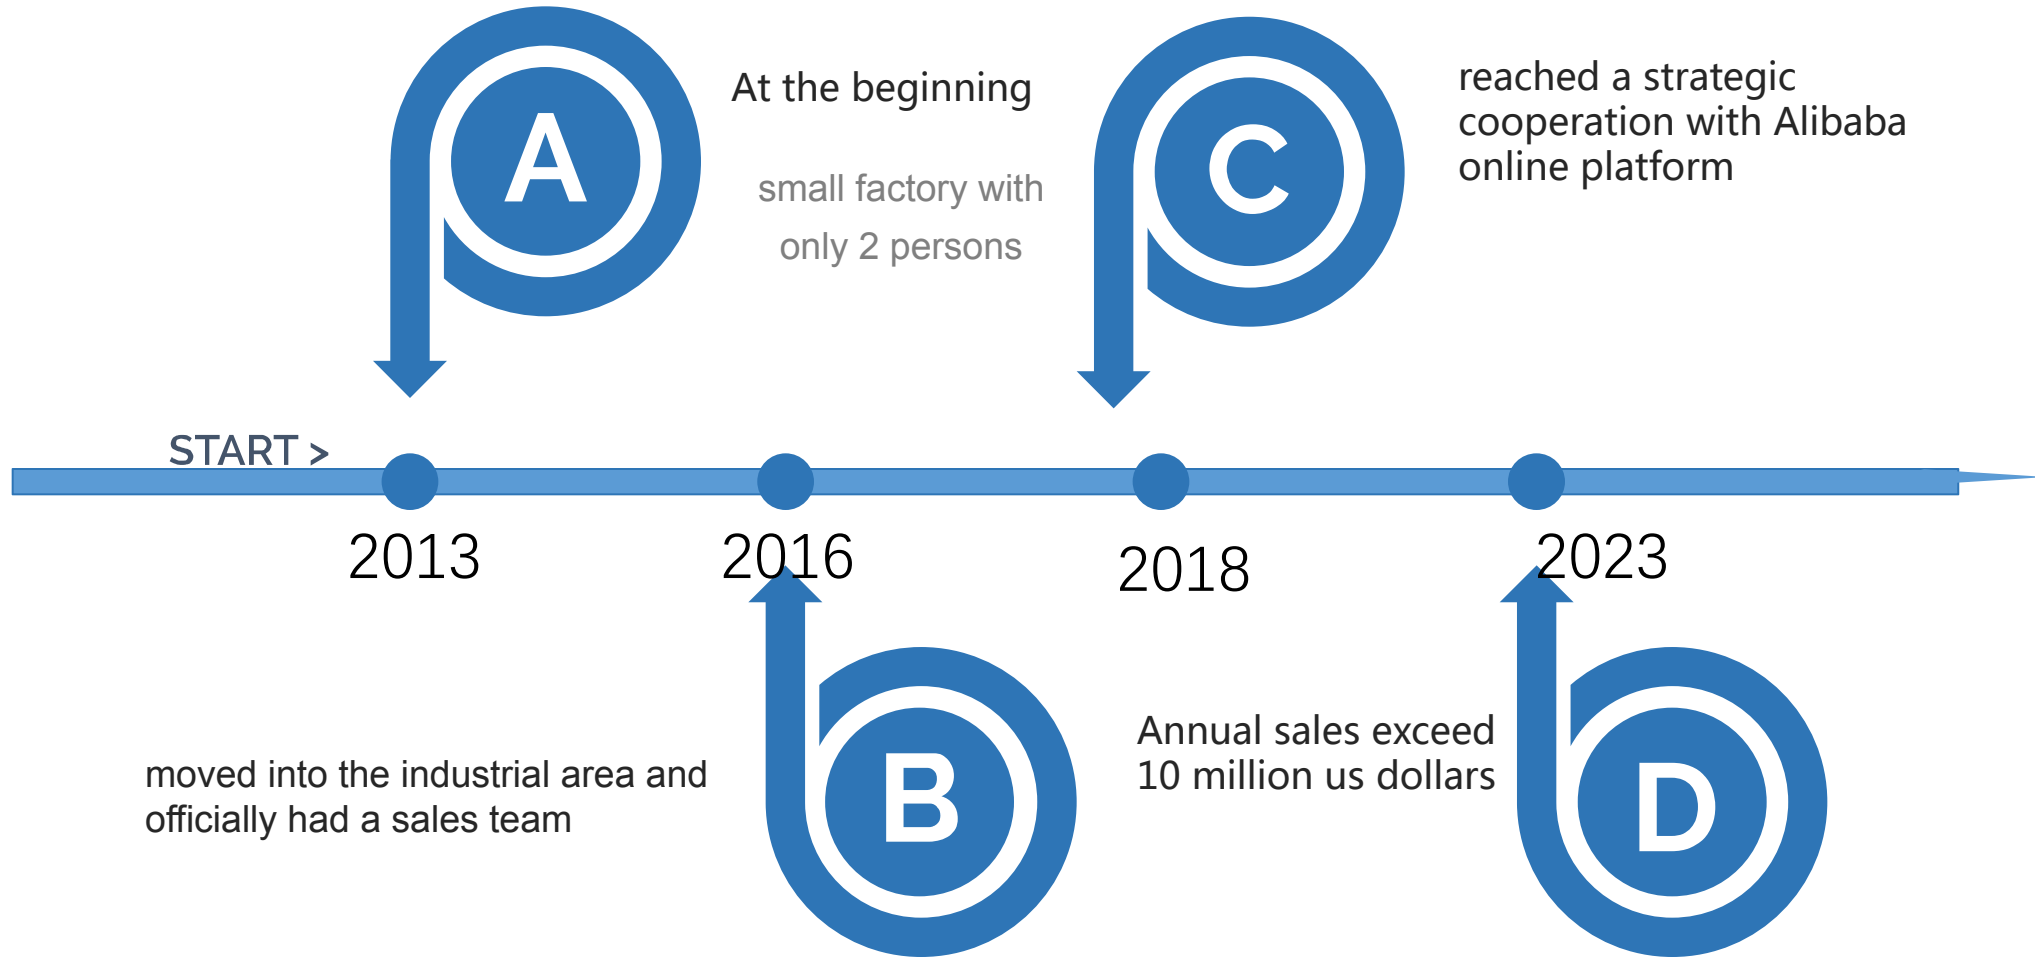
A

At the beginning

small factory with only 2 persons

C

reached a strategic cooperation with Alibaba online platform

START >

2013

2016

2018

2023

moved into the industrial area and officially had a sales team

B

Annual sales exceed 10 million us dollars

D